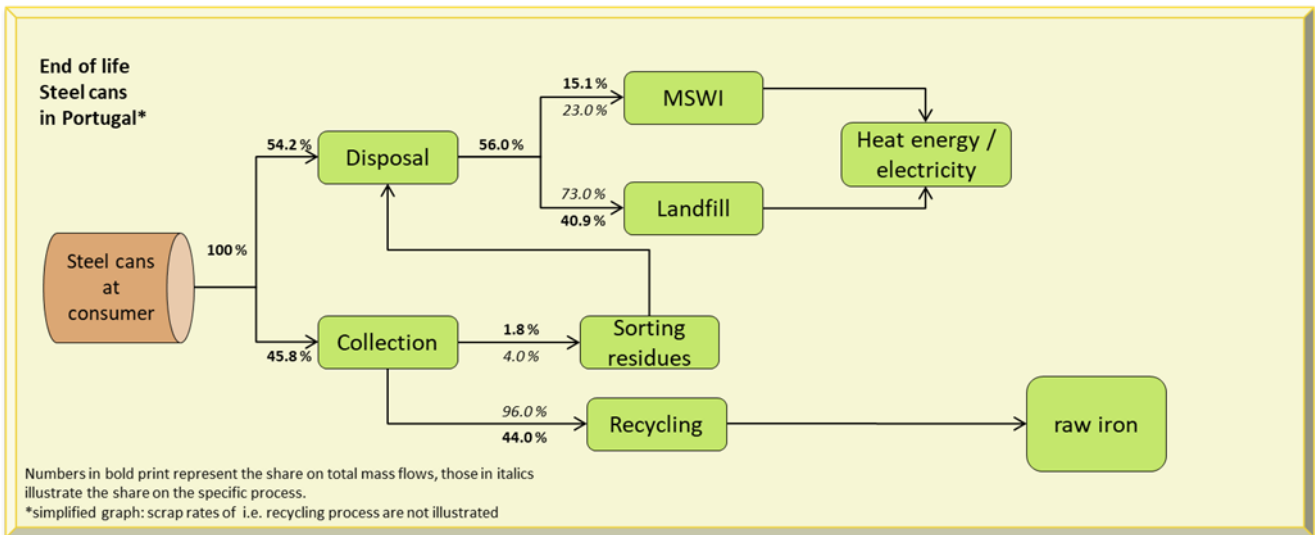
End of life
Steel cans
in Portugal*

Steel cans at consumer

100 %

54.2 %

Disposal

56.0 %

15.1 %
23.0 %

MSWI

73.0 %
40.9 %

Landfill

Heat energy / electricity

45.8 %

Collection

1.8 %
4.0 %

Sorting residues

96.0 %
44.0 %

Recycling

raw iron

Numbers in bold print represent the share on total mass flows, those in italics illustrate the share on the specific process.
*simplified graph: scrap rates of i.e. recycling process are not illustrated